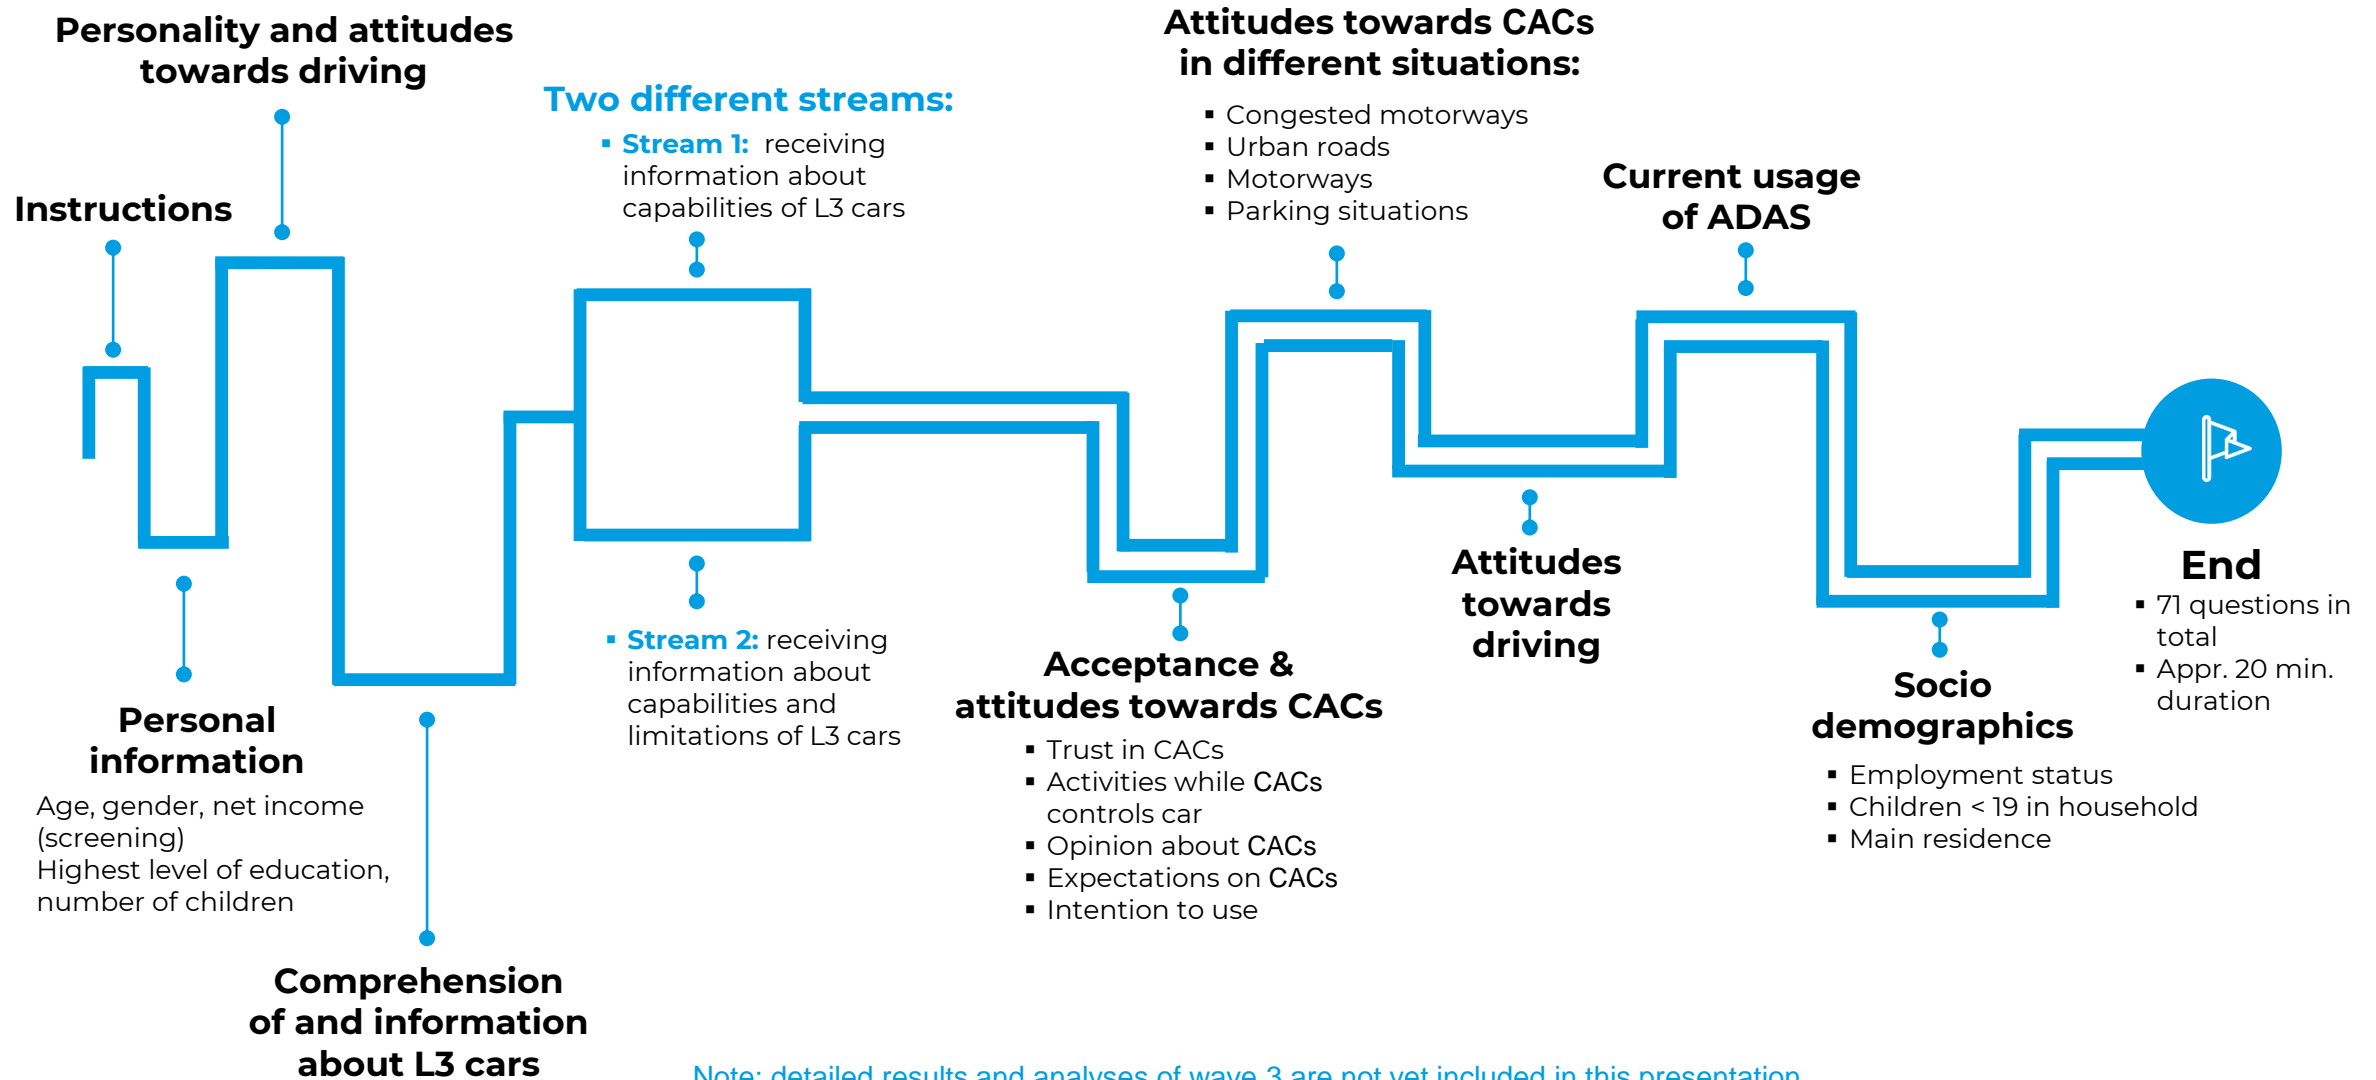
Personality and attitudes towards driving

Instructions

Two different streams:
▪ Stream 1: receiving information about capabilities of L3 cars

Attitudes towards CACs in different situations:
▪ Congested motorways
▪ Urban roads
▪ Motorways
▪ Parking situations

Current usage of ADAS

Personal information
Age, gender, net income (screening)
Highest level of education, number of children

Comprehension of and information about L3 cars

▪ Stream 2: receiving information about capabilities and limitations of L3 cars

Acceptance & attitudes towards CACs
▪ Trust in CACs
▪ Activities while CACs controls car
▪ Opinion about CACs
▪ Expectations on CACs
▪ Intention to use

Attitudes towards driving

Socio demographics
▪ Employment status
▪ Children < 19 in household
▪ Main residence

End
▪ 71 questions in total
▪ Appr. 20 min. duration

Note: detailed results and analyses of wave 3 are not yet included in this presentation